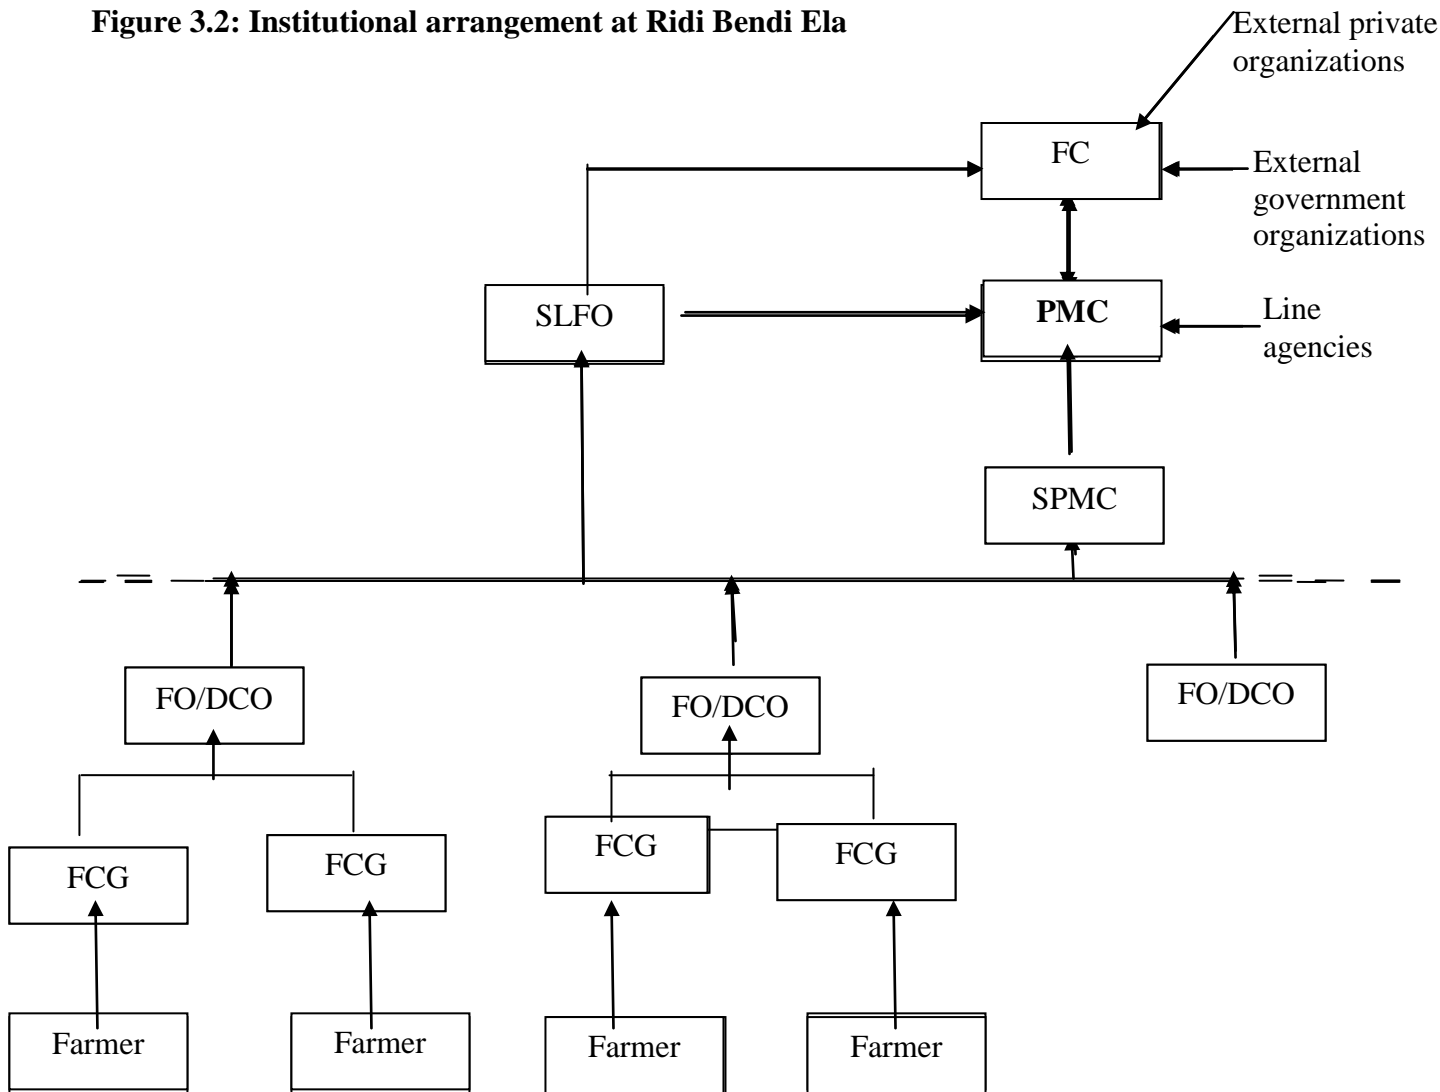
**Figure 3.2: Institutional arrangement at Ridi Bendi Ela**

External private organizations

FC

External government organizations

SLFO

**PMC**

Line agencies

SPMC

FO/DCO

FO/DCO

FO/DCO

FCG

FCG

FCG

FCG

Farmer

Farmer

Farmer

Farmer